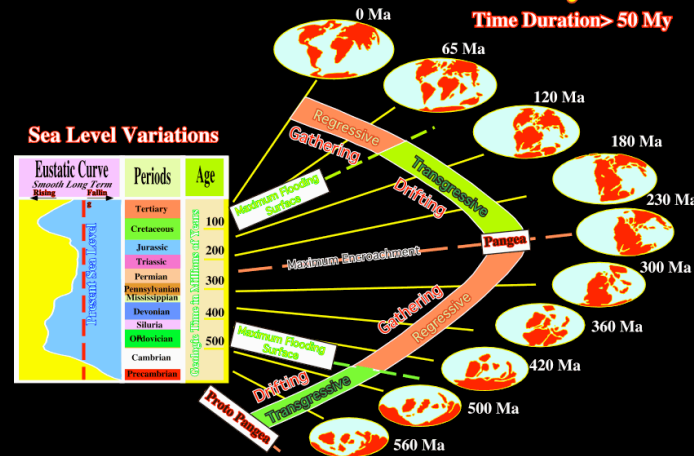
Time Duration> 50 My

0 Ma
65 Ma
120 Ma
180 Ma
230 Ma
300 Ma
360 Ma
420 Ma
500 Ma
560 Ma

Sea Level Variations

Eustatic Curve
Smooth Long Term
Rising
Falling
Present Sea Level

| Periods |
|---|
| Tertiary |
| Cretaceous |
| Jurassic |
| Triassic |
| Permian |
| Pennsylvanian |
| Mississippian |
| Devonian |
| Siluria |
| Ordovician |
| Cambrian |
| Precambrian |

Age
100
200
300
400
500
Geologic Time in Millions of Years

Regressive
Gathering
Transgressive
Drifting
Maximum Flooding Surface
Pangea
Maximum Encroachment
Gathering
Regressive
Maximum Flooding Surface
Drifting
Transgressive
Proto Pangea